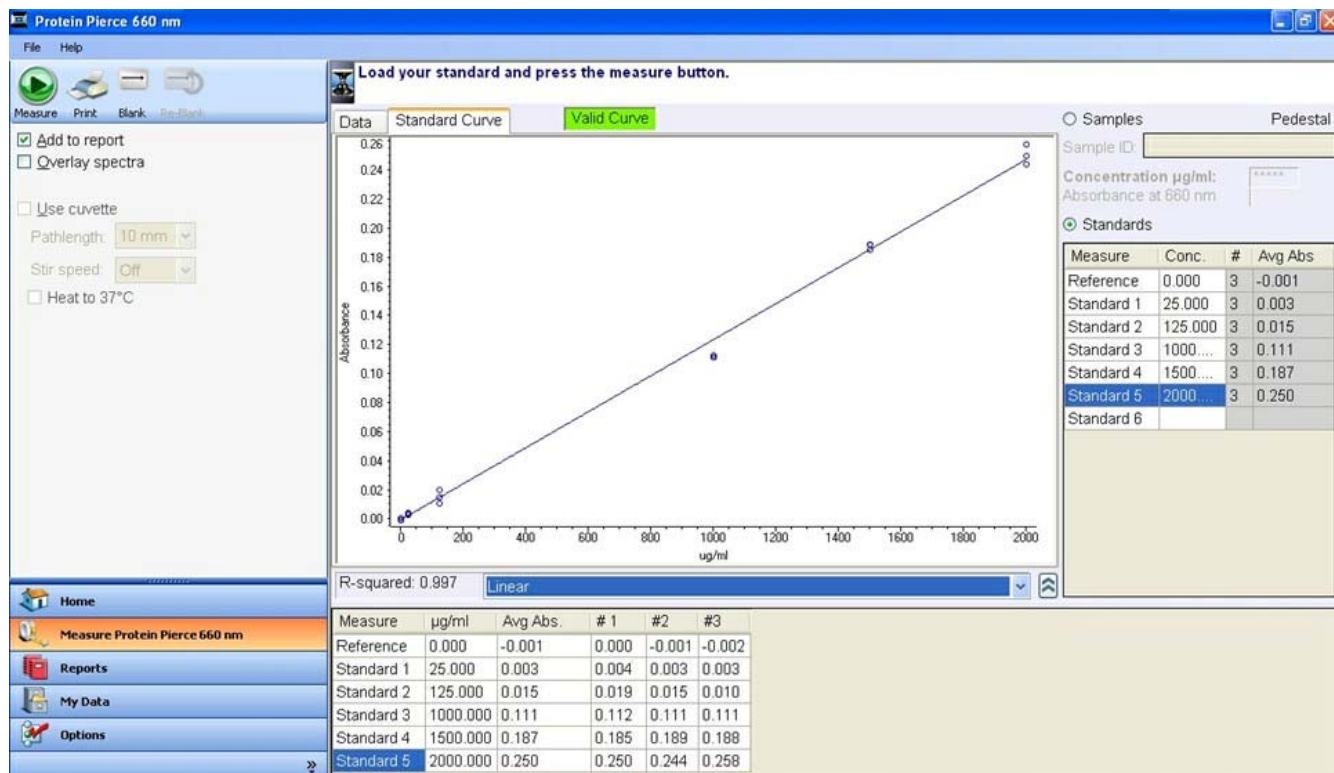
Protein Pierce 660 nm

File Help

Measure Print Blank Re-Blank

☑ Add to report
☐ Overlay spectra

☐ Use cuvette
Pathlength: 10 mm
Stir speed: Off
☐ Heat to 37°C

Load your standard and press the measure button.

Data | Standard Curve | Valid Curve

0.26
0.24
0.22
0.20
0.18
0.16
0.14
0.12
0.10
0.08
0.06
0.04
0.02
0.00
Absorbance

0 200 400 600 800 1000 1200 1400 1600 1800 2000
ug/ml

R-squared: 0.997 Linear

○ Samples Pedestal
Sample ID:
Concentration µg/ml: *****
Absorbance at 660 nm
⊙ Standards

| Measure | Conc. | # | Avg Abs |
|---|---|---|---|
| Reference | 0.000 | 3 | -0.001 |
| Standard 1 | 25.000 | 3 | 0.003 |
| Standard 2 | 125.000 | 3 | 0.015 |
| Standard 3 | 1000.... | 3 | 0.111 |
| Standard 4 | 1500.... | 3 | 0.187 |
| Standard 5 | 2000.... | 3 | 0.250 |
| Standard 6 | | | |

Home
Measure Protein Pierce 660 nm
Reports
My Data
Options

| Measure | µg/ml | Avg Abs. | # 1 | #2 | #3 |
|---|---|---|---|---|---|
| Reference | 0.000 | -0.001 | 0.000 | -0.001 | -0.002 |
| Standard 1 | 25.000 | 0.003 | 0.004 | 0.003 | 0.003 |
| Standard 2 | 125.000 | 0.015 | 0.019 | 0.015 | 0.010 |
| Standard 3 | 1000.000 | 0.111 | 0.112 | 0.111 | 0.111 |
| Standard 4 | 1500.000 | 0.187 | 0.185 | 0.189 | 0.188 |
| Standard 5 | 2000.000 | 0.250 | 0.250 | 0.244 | 0.258 |